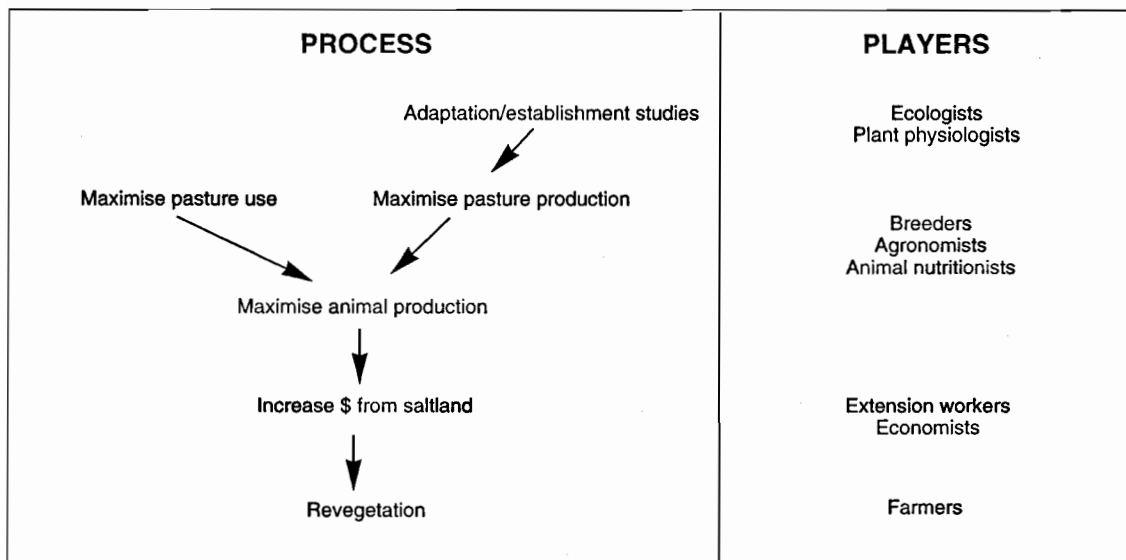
PROCESS

Adaptation/establishment studies

Maximise pasture use

Maximise pasture production

Maximise animal production

Increase $ from saltland

Revegetation

PLAYERS

Ecologists
Plant physiologists

Breeders
Agronomists
Animal nutritionists

Extension workers
Economists

Farmers